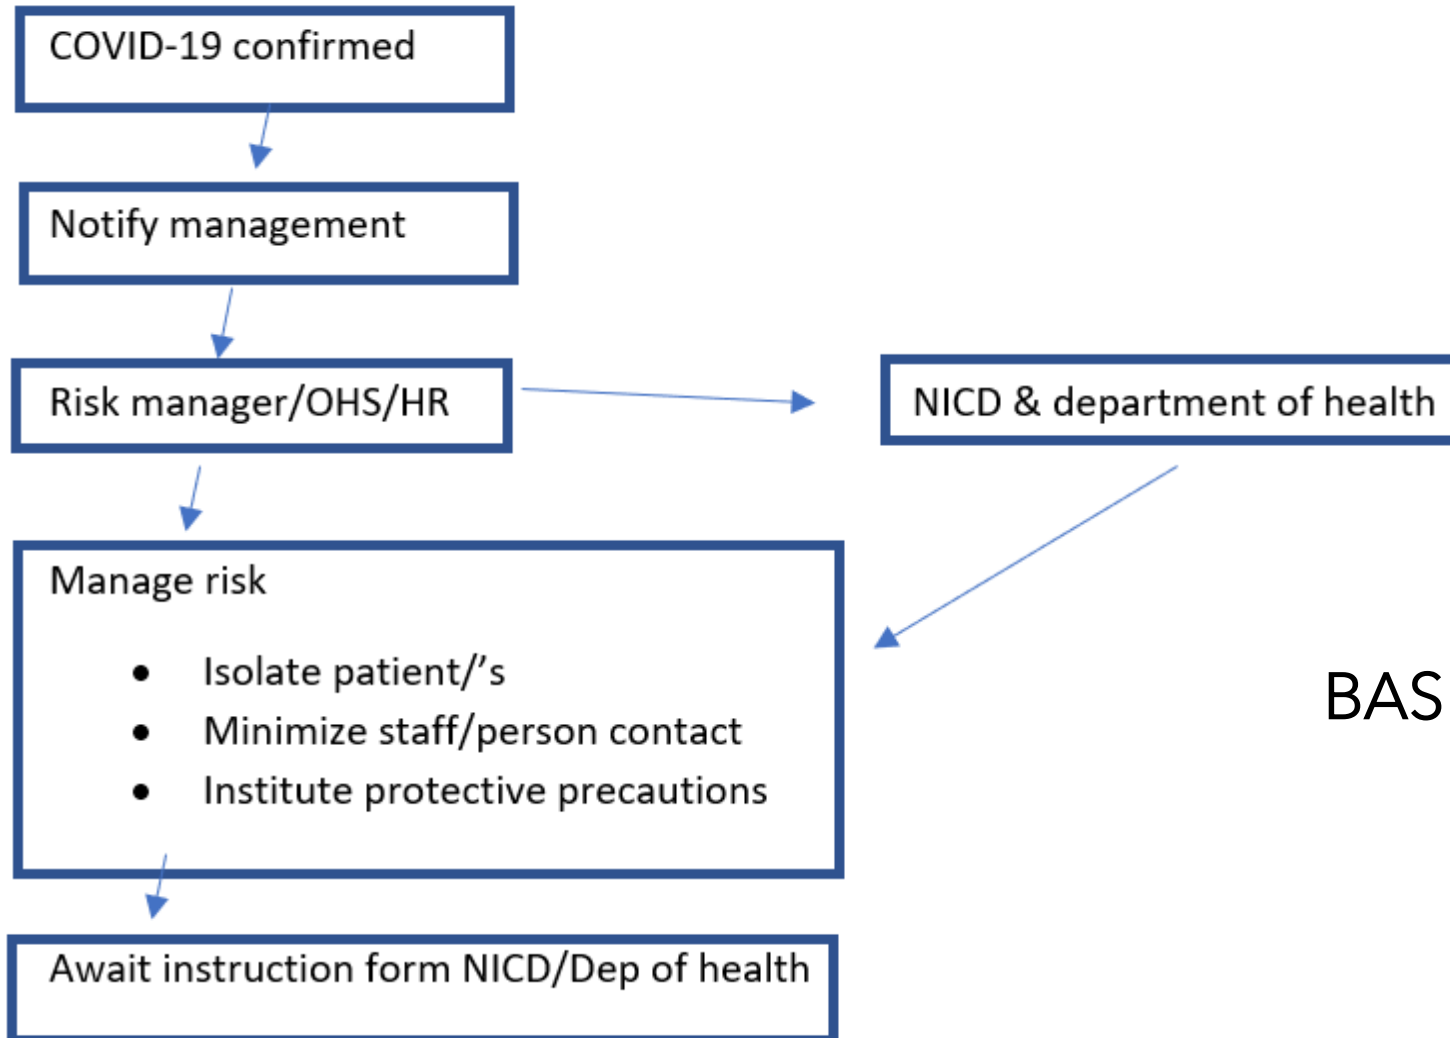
COVID-19 confirmed

Notify management

Risk manager/OHS/HR

NICD & department of health

Manage risk

- Isolate patient/’s
- Minimize staff/person contact
- Institute protective precautions

BAS

Await instruction form NICD/Dep of health